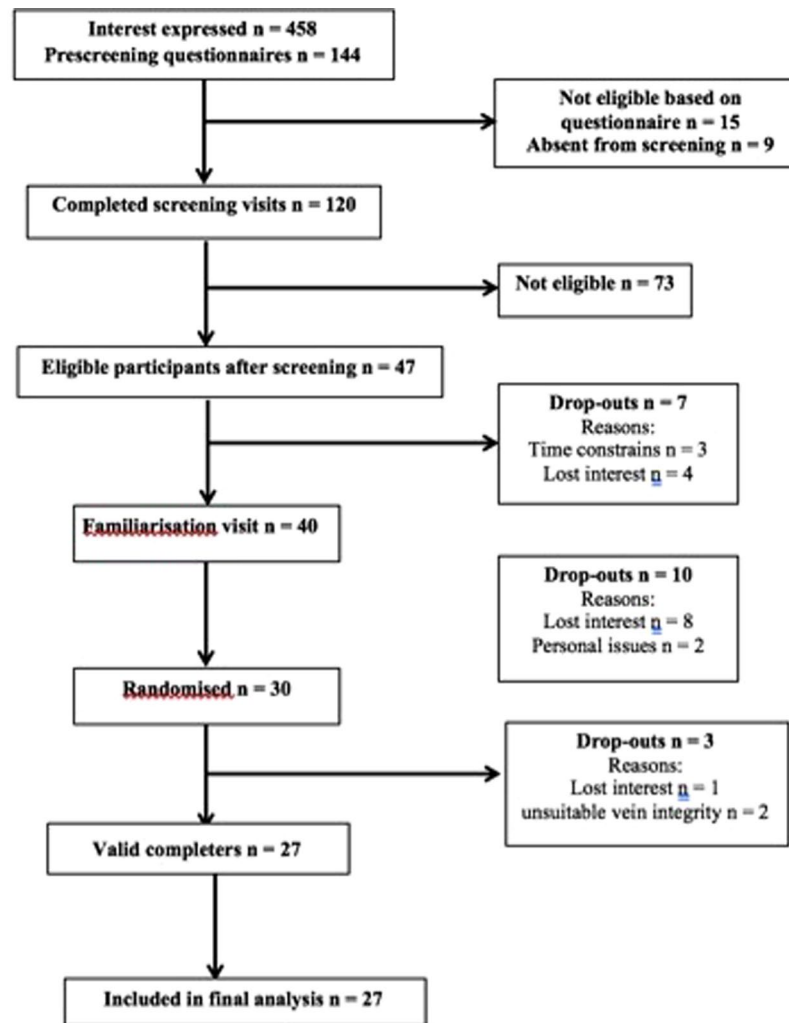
Interest expressed n = 458
Prescreening questionnaires n = 144

Not eligible based on questionnaire n = 15
Absent from screening n = 9

Completed screening visits n = 120

Not eligible n = 73

Eligible participants after screening n = 47

Drop-outs n = 7
Reasons:
Time constrains n = 3
Lost interest n = 4

Familiarisation visit n = 40

Drop-outs n = 10
Reasons:
Lost interest n = 8
Personal issues n = 2

Randomised n = 30

Drop-outs n = 3
Reasons:
Lost interest n = 1
unsuitable vein integrity n = 2

Valid completers n = 27

Included in final analysis n = 27